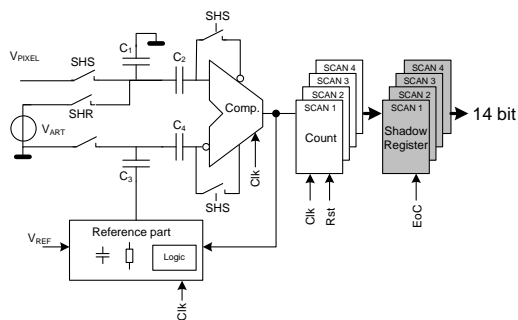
$V_{PIXEL}$

SHS

SHR

$V_{ART}$

$C_1$

$C_2$

$C_3$

$C_4$

SHS

Comp.

Clk

SHS

SCAN 4
SCAN 3
SCAN 2
SCAN 1
Count

Clk
Rst

SCAN 4
SCAN 3
SCAN 2
SCAN 1
Shadow Register

EoC

14 bit

$V_{REF}$

Reference part

Logic

Clk